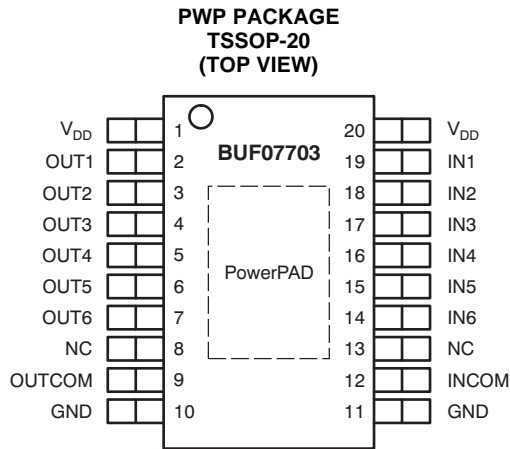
PWP PACKAGE
TSSOP-20
(TOP VIEW)

$V_{DD}$ 1
OUT1 2
OUT2 3
OUT3 4
OUT4 5
OUT5 6
OUT6 7
NC 8
OUTCOM 9
GND 10

BUF07703

PowerPAD

20 $V_{DD}$
19 IN1
18 IN2
17 IN3
16 IN4
15 IN5
14 IN6
13 NC
12 INCOM
11 GND